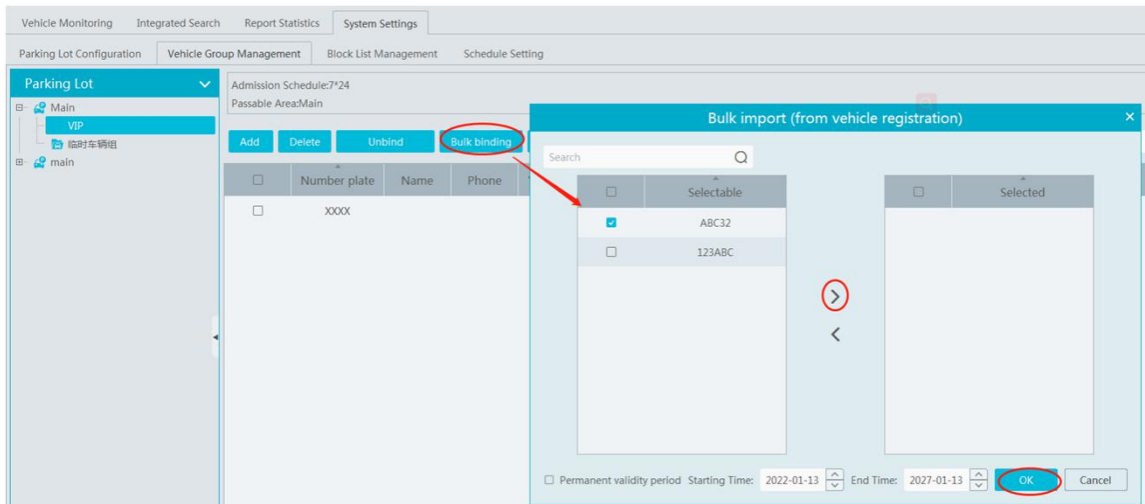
Vehicle Monitoring Integrated Search Report Statistics System Settings

Parking Lot Configuration Vehicle Group Management Block List Management Schedule Setting

Parking Lot

Main

VIP

临时车辆组

main

Admission Schedule:7*24

Passable Area:Main

Add Delete Unbind Bulk binding

| | Number plate | Name | Phone |
|---|---|---|---|
| ☐ | XXXX | | |

Bulk import (from vehicle registration)

Search

| ☐ | Selectable |
|---|---|
| ☑ | ABC32 |
| ☐ | 123ABC |

| ☐ | Selected |
|---|---|

>

<

☐ Permanent validity period Starting Time: 2022-01-13 End Time: 2027-01-13 OK Cancel